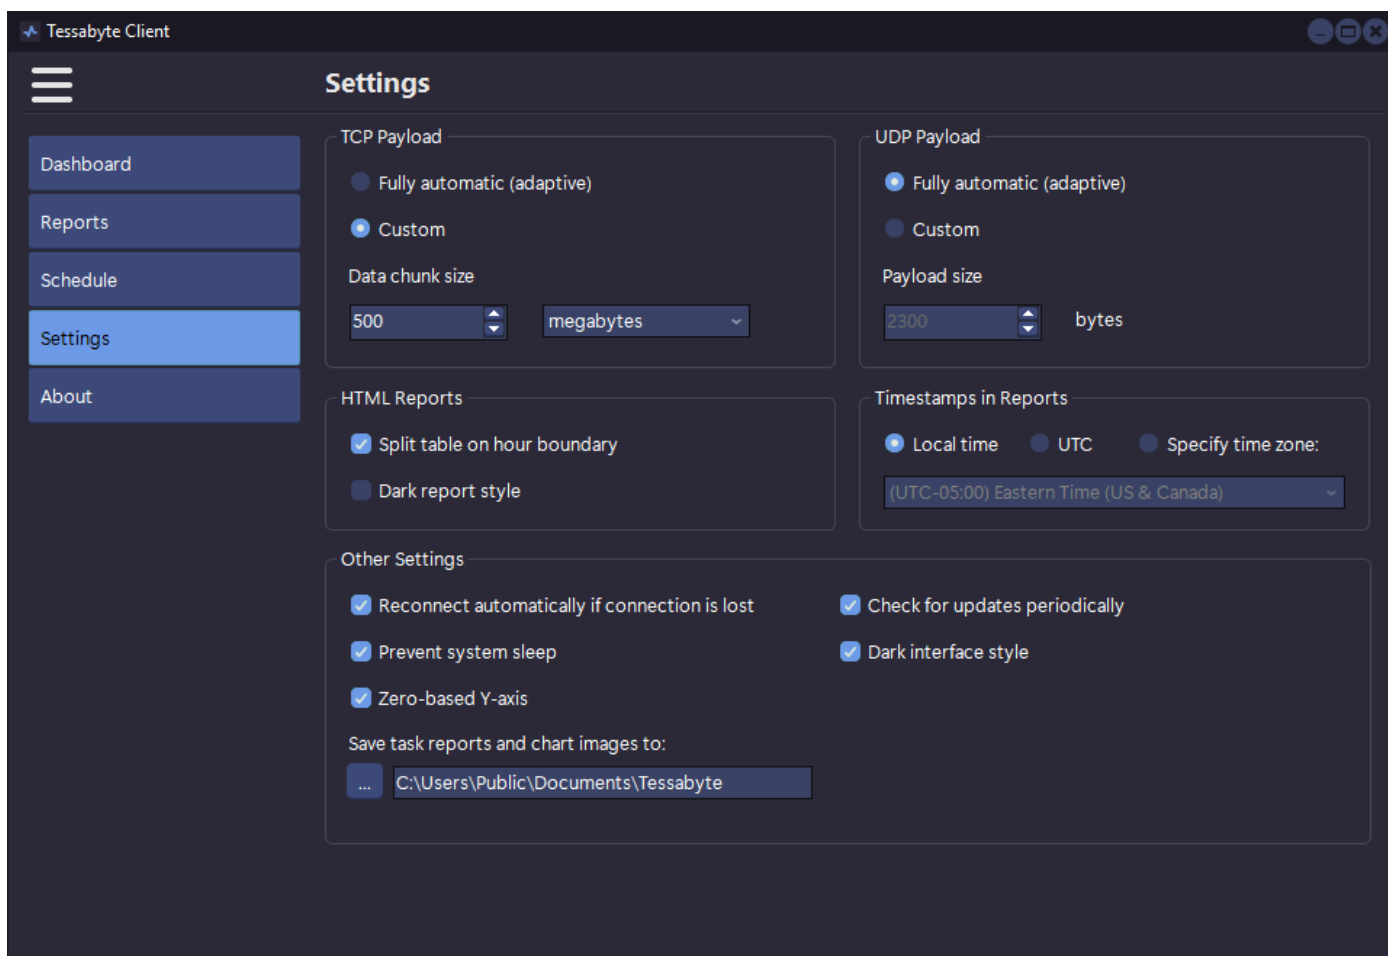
Tessabyte Client

Settings

Dashboard
Reports
Schedule
Settings
About

TCP Payload
Fully automatic (adaptive)
Custom
Data chunk size
500
megabytes

UDP Payload
Fully automatic (adaptive)
Custom
Payload size
2300
bytes

HTML Reports
Split table on hour boundary
Dark report style

Timestamps in Reports
Local time
UTC
Specify time zone:
(UTC-05:00) Eastern Time (US & Canada)

Other Settings
Reconnect automatically if connection is lost
Prevent system sleep
Zero-based Y-axis
Check for updates periodically
Dark interface style
Save task reports and chart images to:
...
C:\Users\Public\Documents\Tessabyte